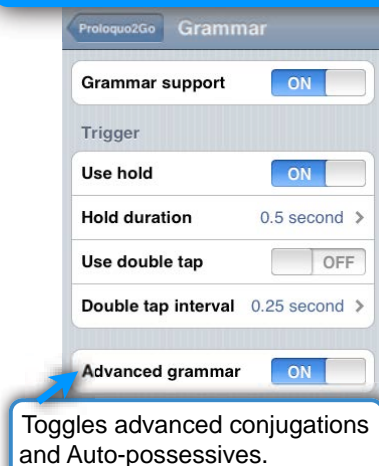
Proloquo2Go Grammar

Grammar support ON

Trigger

Use hold ON

Hold duration 0.5 second >

Use double tap OFF

Double tap interval 0.25 second >

Advanced grammar ON

Toggles advanced conjugations and Auto-possessives.